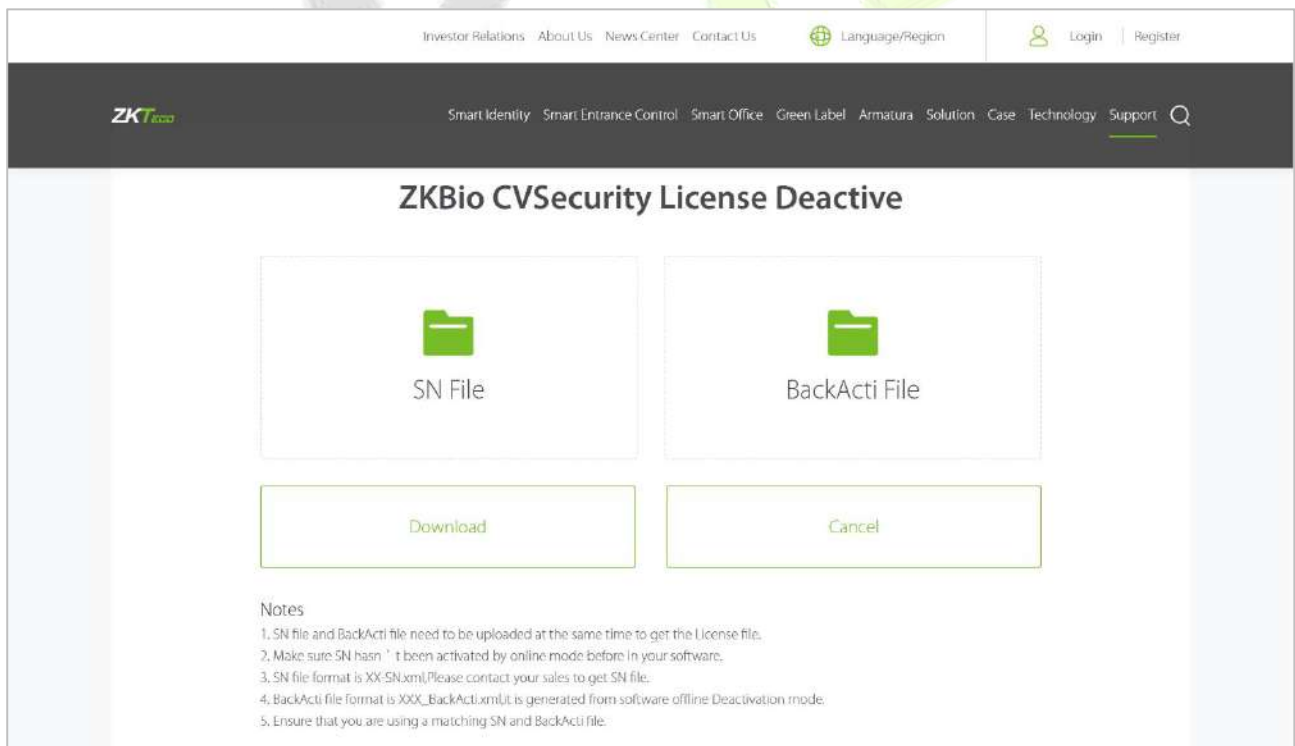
Investor Relations About Us News Center Contact Us Language/Region Login Register

ZKTeco

Smart Identity Smart Entrance Control Smart Office Green Label Armatura Solution Case Technology Support

ZKBio CVSecurity License Deactive

SN File

BackActi File

Download

Cancel

Notes
1. SN file and BackActi file need to be uploaded at the same time to get the License file.
2. Make sure SN hasn ' t been activated by online mode before in your software.
3. SN file format is XX-SN.xml,Please contact your sales to get SN file.
4. BackActi file format is XXX_BackActi.xml,it is generated from software offline Deactivation mode.
5. Ensure that you are using a matching SN and BackActi file.